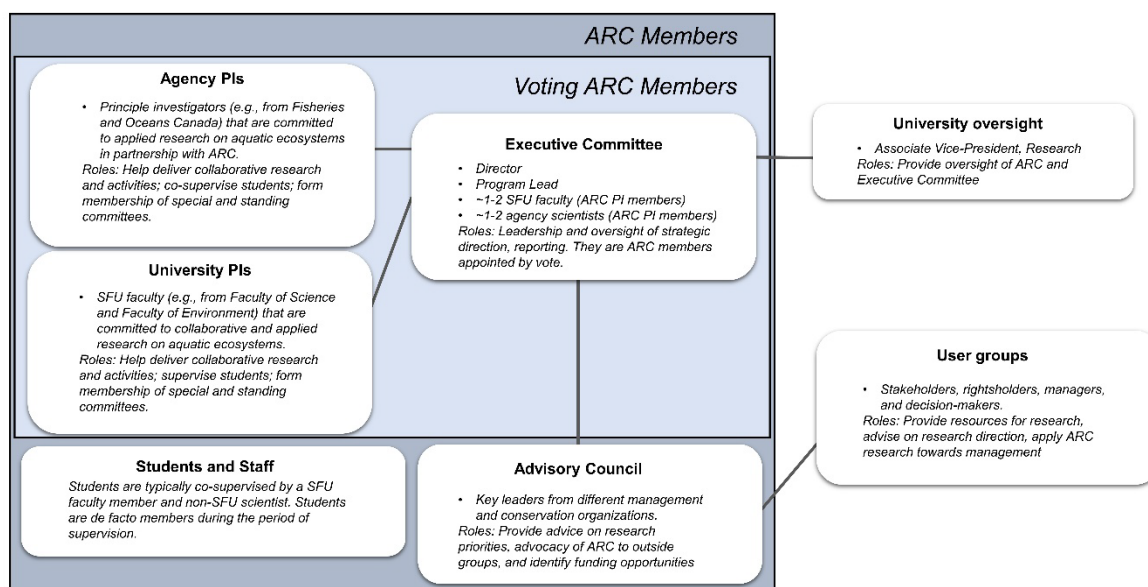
ARC Members

Voting ARC Members

Agency PIs

- Principle investigators (e.g., from Fisheries and Oceans Canada) that are committed to applied research on aquatic ecosystems in partnership with ARC.

Roles: Help deliver collaborative research and activities; co-supervise students; form membership of special and standing committees.

University PIs

- SFU faculty (e.g., from Faculty of Science and Faculty of Environment) that are committed to collaborative and applied research on aquatic ecosystems.

Roles: Help deliver collaborative research and activities; supervise students; form membership of special and standing committees.

Executive Committee

- Director
- Program Lead
- ~1-2 SFU faculty (ARC PI members)
- ~1-2 agency scientists (ARC PI members)

Roles: Leadership and oversight of strategic direction, reporting. They are ARC members appointed by vote.

University oversight

- Associate Vice-President, Research

Roles: Provide oversight of ARC and Executive Committee

User groups

- Stakeholders, rightsholders, managers, and decision-makers.

Roles: Provide resources for research, advise on research direction, apply ARC research towards management

Students and Staff

Students are typically co-supervised by a SFU faculty member and non-SFU scientist. Students are de facto members during the period of supervision.

Advisory Council

- Key leaders from different management and conservation organizations.

Roles: Provide advice on research priorities, advocacy of ARC to outside groups, and identify funding opportunities